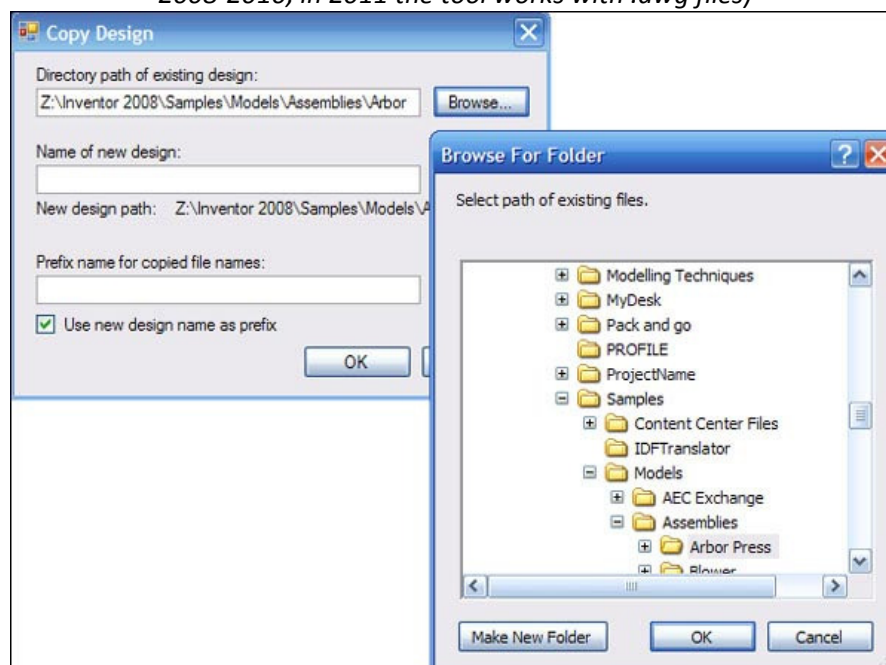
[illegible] in 2011 the tool works with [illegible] files)

Copy Design

Directory path of existing design:

Z:\Inventor 2008\Samples\Models\Assemblies\Arbor

Browse...

Name of new design:

New design path: Z:\Inventor 2008\Samples\Models\A

Prefix name for copied file names:

Use new design name as prefix

OK

Browse For Folder

Select path of existing files.

Modelling Techniques
MyDesk
Pack and go
PROFILE
ProjectName
Samples
Content Center Files
IDFTranslator
Models
AEC Exchange
Assemblies
Arbor Press
Blower

Make New Folder

OK

Cancel